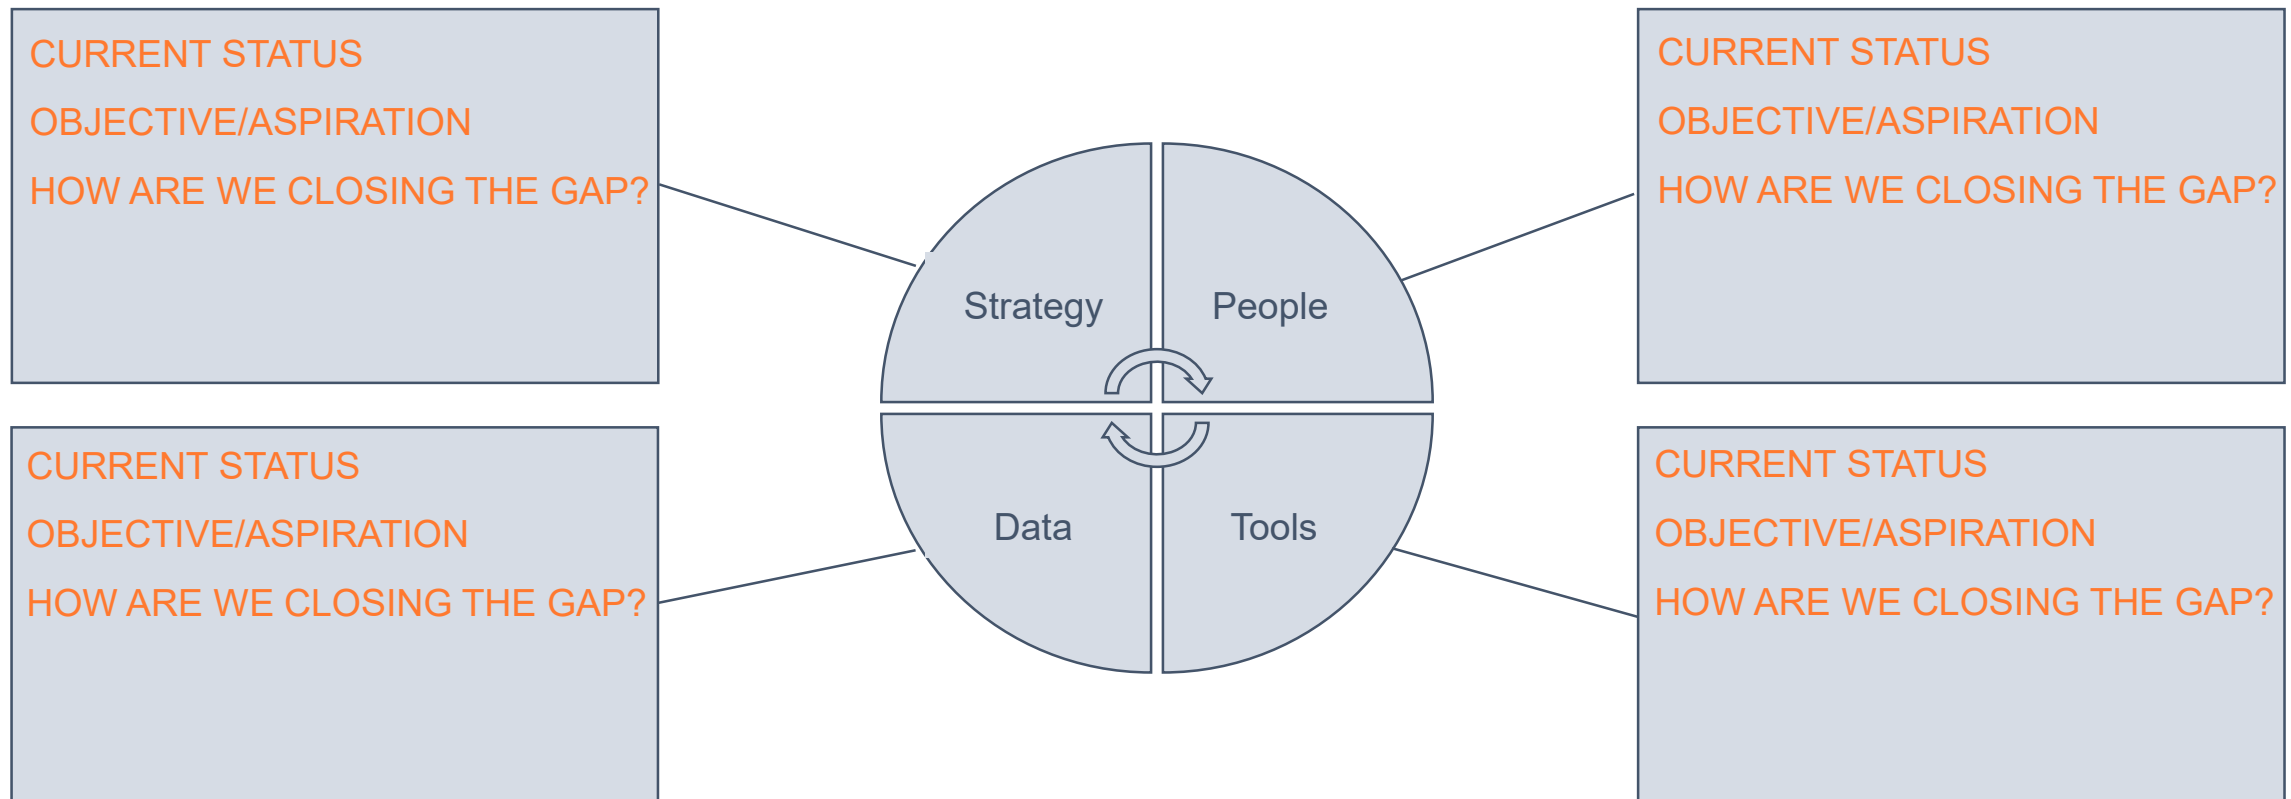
CURRENT STATUS

OBJECTIVE/ASPIRATION

HOW ARE WE CLOSING THE GAP?

Strategy

People

Data

Tools

CURRENT STATUS

OBJECTIVE/ASPIRATION

HOW ARE WE CLOSING THE GAP?

CURRENT STATUS

OBJECTIVE/ASPIRATION

HOW ARE WE CLOSING THE GAP?

CURRENT STATUS

OBJECTIVE/ASPIRATION

HOW ARE WE CLOSING THE GAP?